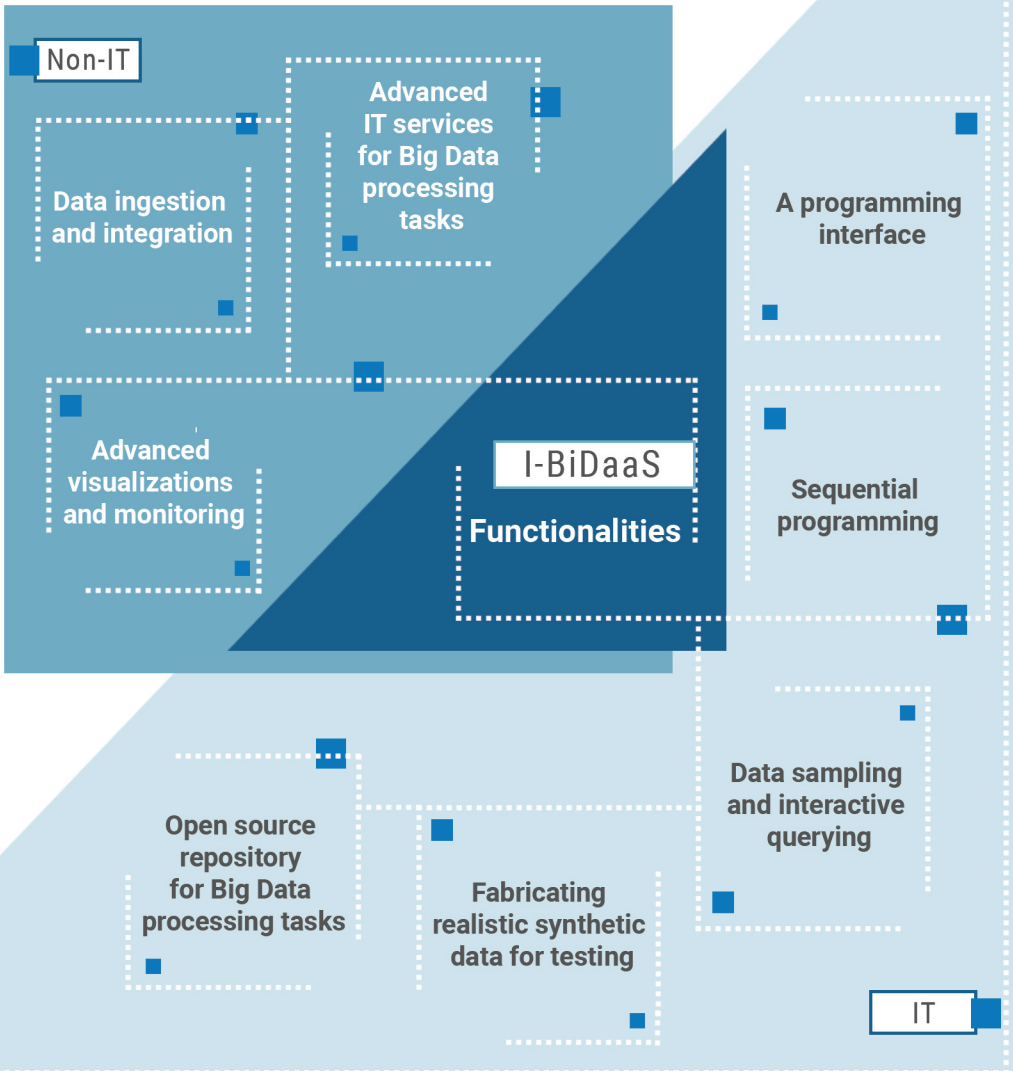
Non-IT

Advanced IT services for Big Data processing tasks

Data ingestion and integration

A programming interface

Advanced visualizations and monitoring

I-BiDaaS

Functionalities

Sequential programming

Data sampling and interactive querying

Open source repository for Big Data processing tasks

Fabricating realistic synthetic data for testing

IT